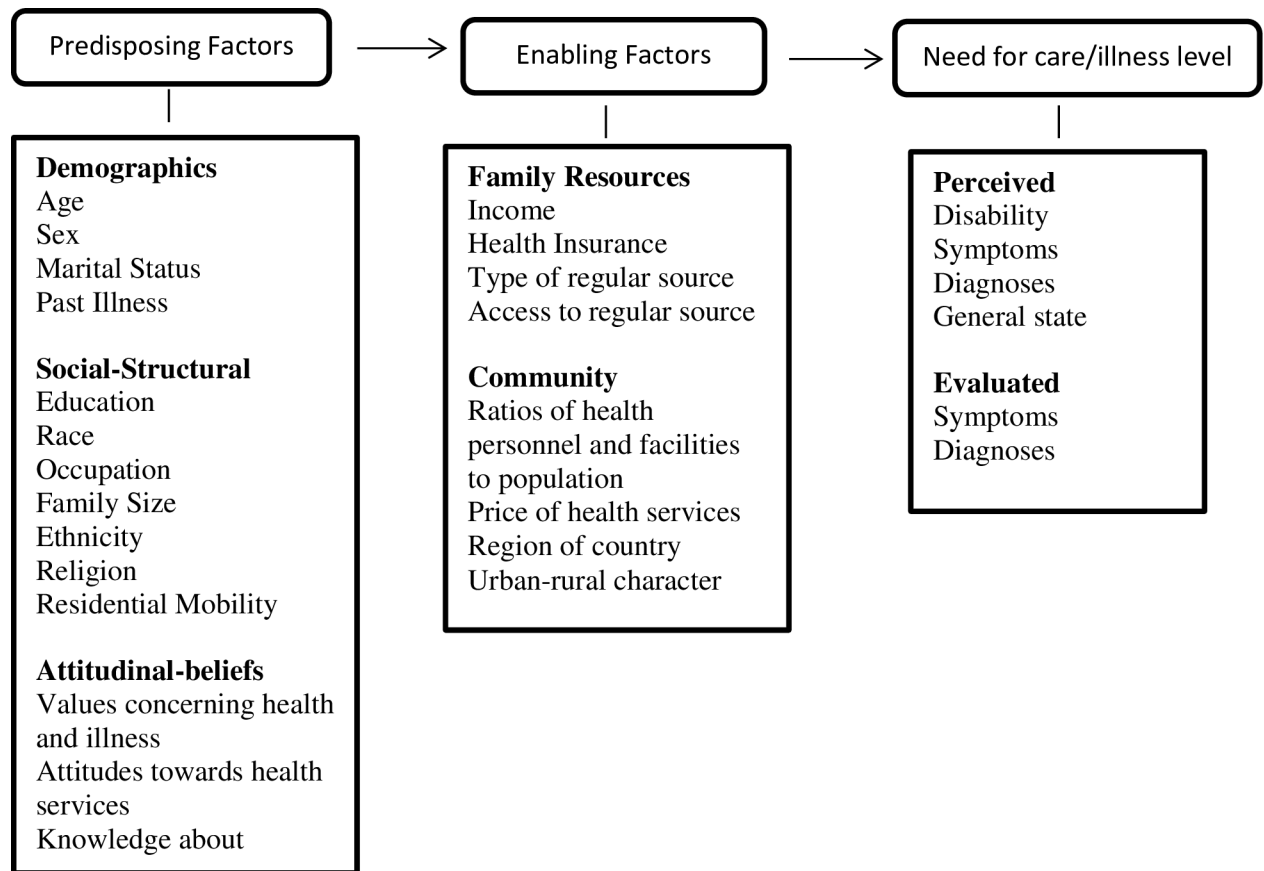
Predisposing Factors

Enabling Factors

Need for care/illness level

**Demographics**
Age
Sex
Marital Status
Past Illness

**Social-Structural**
Education
Race
Occupation
Family Size
Ethnicity
Religion
Residential Mobility

**Attitudinal-beliefs**
Values concerning health and illness
Attitudes towards health services
Knowledge about

**Family Resources**
Income
Health Insurance
Type of regular source
Access to regular source

**Community**
Ratios of health personnel and facilities to population
Price of health services
Region of country
Urban-rural character

**Perceived**
Disability
Symptoms
Diagnoses
General state

**Evaluated**
Symptoms
Diagnoses